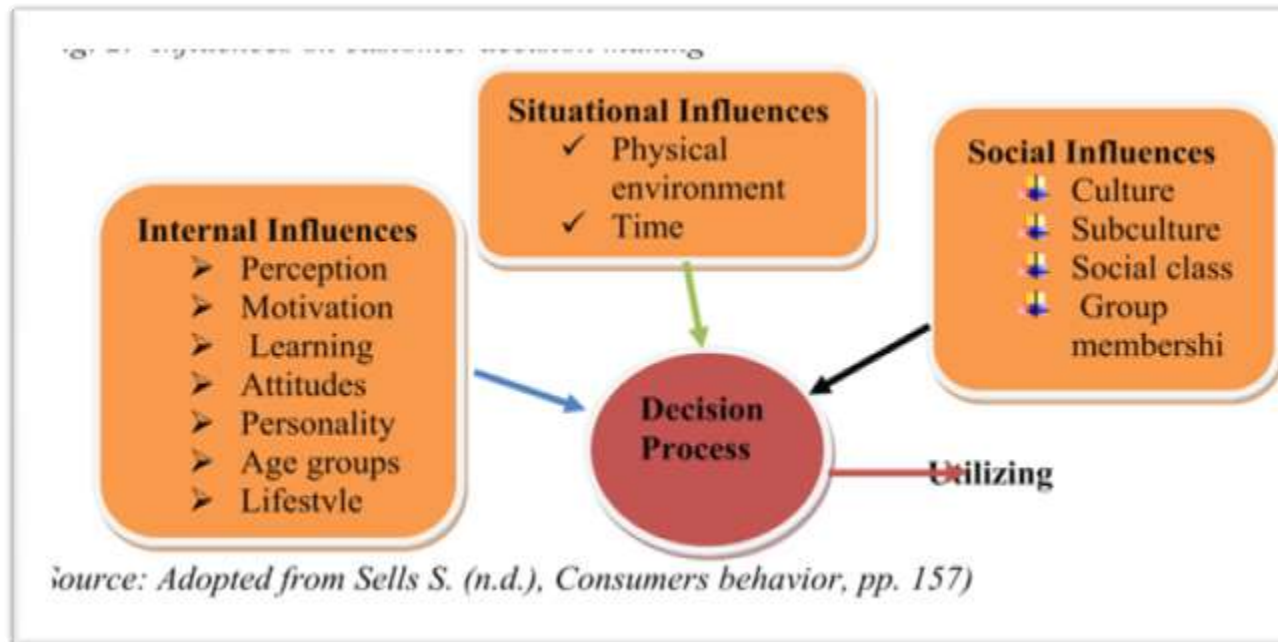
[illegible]

Situational Influences
✓ Physical environment
✓ Time

Social Influences
Culture
Subculture
Social class
Group membershi

Internal Influences
➢ Perception
➢ Motivation
➢ Learning
➢ Attitudes
➢ Personality
➢ Age groups
➢ Lifestvle

Decision Process

Utilizing

ource: Adopted from Sells S. (n.d.), Consumers behavior, pp. 157)